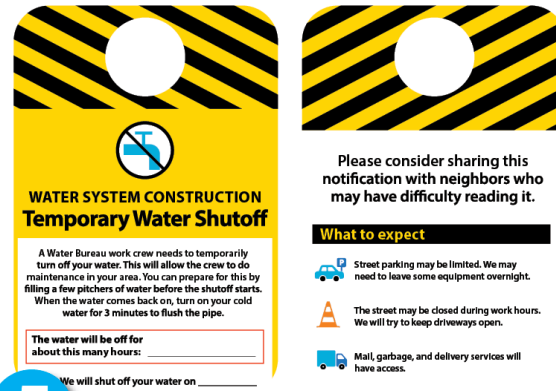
WATER SYSTEM CONSTRUCTION
Temporary Water Shutoff

A Water Bureau work crew needs to temporarily turn off your water. This will allow the crew to do maintenance in your area. You can prepare for this by filling a few pitchers of water before the shutoff starts. When the water comes back on, turn on your cold water for 3 minutes to flush the pipe.

The water will be off for about this many hours: ______________

We will shut off your water on ___________

Please consider sharing this notification with neighbors who may have difficulty reading it.

What to expect

Street parking may be limited. We may need to leave some equipment overnight.

The street may be closed during work hours. We will try to keep driveways open.

Mail, garbage, and delivery services will have access.